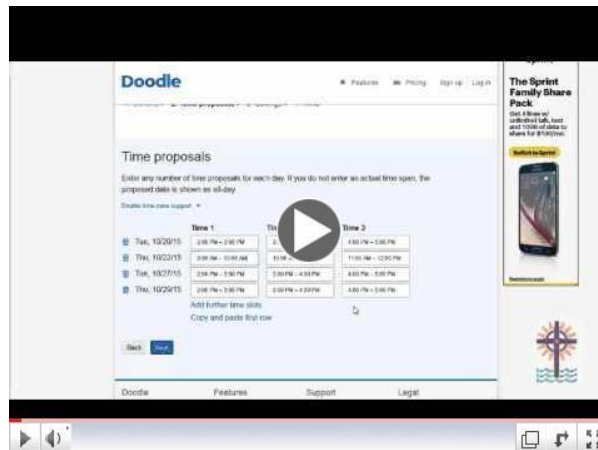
Doodle

Features Pricing Sign up Log in

Time proposals

Enter any number of time proposals for each day. If you do not enter an actual time span, the proposed date is shown as all-day.

Enable time zone support

| | Time 1 | Time 2 | Time 3 |
|---|---|---|---|
| Tue, 10/20/15 | 2:00 PM – 2:30 PM | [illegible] | 4:00 PM – 5:00 PM |
| Thu, 10/22/15 | 9:00 AM – 10:00 AM | 10:00 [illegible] | 11:00 AM – 12:00 PM |
| Tue, 10/27/15 | 2:00 PM – 2:30 PM | 2:30 PM – 4:30 PM | 4:00 PM – 5:00 PM |
| Thu, 10/29/15 | 2:00 PM – 2:30 PM | 2:30 PM – 4:30 PM | 4:00 PM – 5:00 PM |

Add further time slots
Copy and paste first row

Back Next

Doodle Features Support Legal

The Sprint Family Share Pack

Get 4 lines w/ unlimited talk, text and 10GB of data to share for $100/mo.

Switch to Sprint